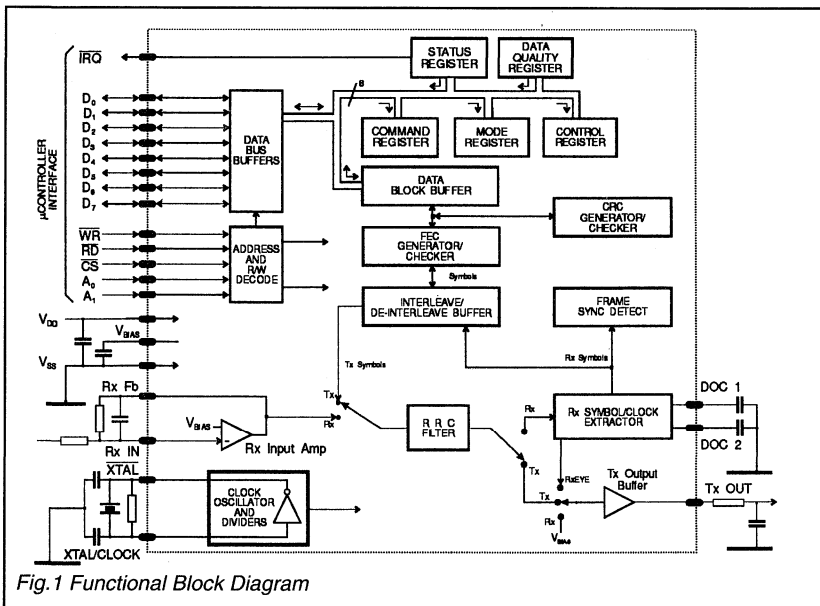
$\overline{IRQ}$

STATUS REGISTER

DATA QUALITY REGISTER

8

$D_0$
$D_1$
$D_2$
$D_3$
$D_4$
$D_5$
$D_6$
$D_7$

μCONTROLLER INTERFACE

DATA BUS BUFFERS

COMMAND REGISTER

MODE REGISTER

CONTROL REGISTER

DATA BLOCK BUFFER

CRC GENERATOR/ CHECKER

$\overline{WR}$
$\overline{RD}$
$\overline{CS}$
$A_0$
$A_1$

ADDRESS AND R/W DECODE

FEC GENERATOR/ CHECKER

Symbols

INTERLEAVE/ DE-INTERLEAVE BUFFER

FRAME SYNC DETECT

$V_{DD}$
$V_{BIAS}$
$V_{SS}$

Tx Symbols

Rx Symbols

Rx Fb

Tx

$V_{BIAS}$

Rx

Rx IN

Rx Input Amp

R R C FILTER

Rx

Rx SYMBOL/CLOCK EXTRACTOR

DOC 1

DOC 2

$\overline{XTAL}$

CLOCK OSCILLATOR AND DIVIDERS

Tx

RxEYE

Tx Output Buffer

Tx

Tx OUT

Rx

$V_{BIAS}$

XTAL/CLOCK

Fig.1 Functional Block Diagram